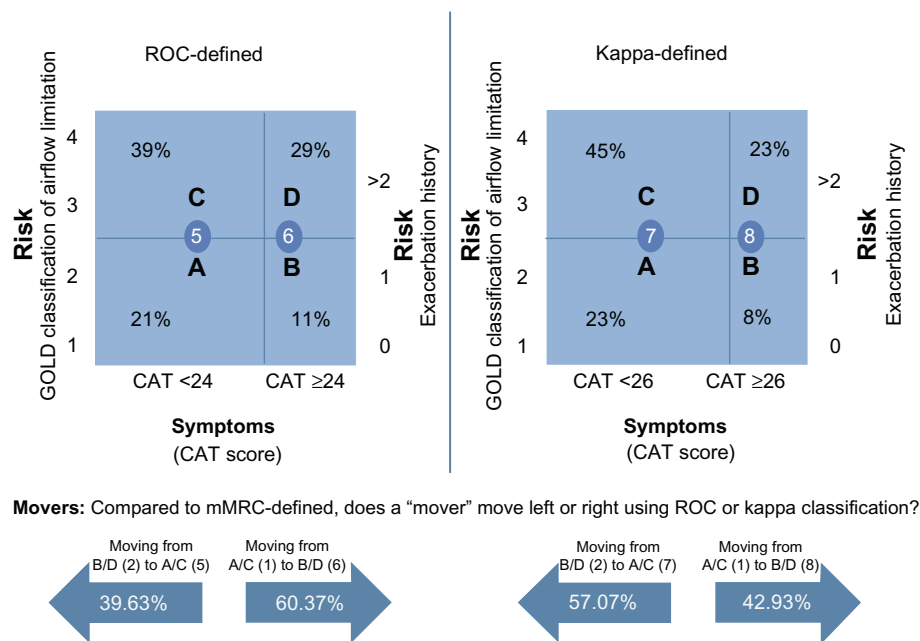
ROC-defined

Risk
GOLD classification of airflow limitation

4
3
2
1

39%
29%
C
D
5
6
A
B
21%
11%

>2
1
0

Risk
Exacerbation history

CAT <24
CAT ≥24

Symptoms
(CAT score)

Kappa-defined

Risk
GOLD classification of airflow limitation

4
3
2
1

45%
23%
C
D
7
8
A
B
23%
8%

>2
1
0

Risk
Exacerbation history

CAT <26
CAT ≥26

Symptoms
(CAT score)

**Movers:** Compared to mMRC-defined, does a "mover" move left or right using ROC or kappa classification?

Moving from B/D (2) to A/C (5)
39.63%

Moving from A/C (1) to B/D (6)
60.37%

Moving from B/D (2) to A/C (7)
57.07%

Moving from A/C (1) to B/D (8)
42.93%